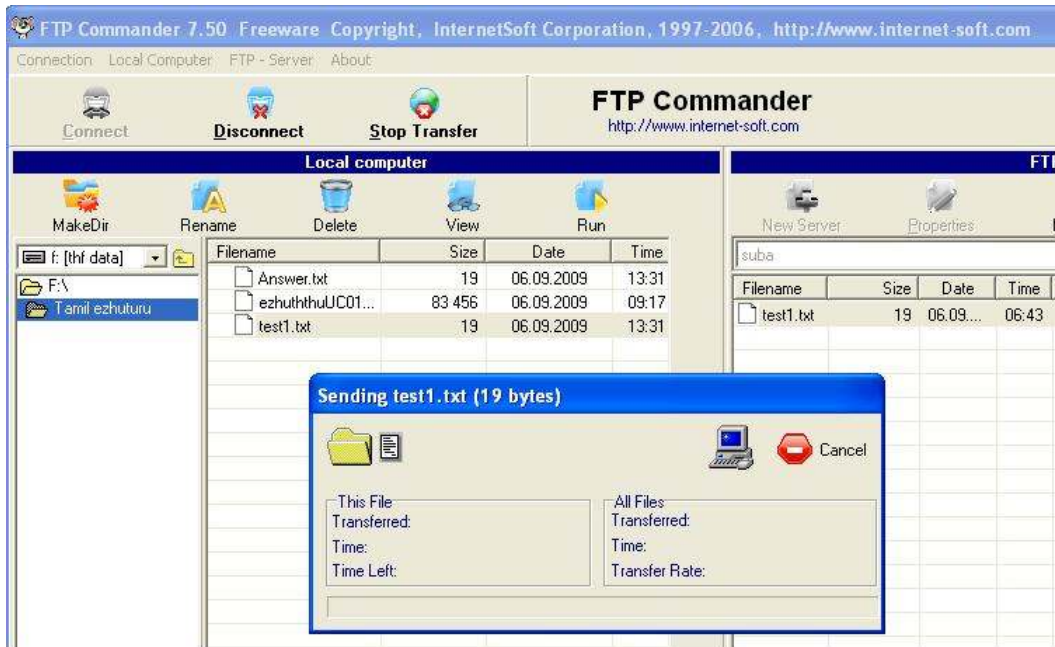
FTP Commander 7.50 Freeware Copyright, InternetSoft Corporation, 1997-2006, http://www.internet-soft.com

Connection Local Computer FTP - Server About

Connect Disconnect Stop Transfer

FTP Commander
http://www.internet-soft.com

Local computer

MakeDir Rename Delete View Run

f: [thf data]
F:\
Tamil ezhuturu

| Filename | Size | Date | Time |
|---|---|---|---|
| Answer.txt | 19 | 06.09.2009 | 13:31 |
| ezhuththuUC01... | 83 456 | 06.09.2009 | 09:17 |
| test1.txt | 19 | 06.09.2009 | 13:31 |

FT

New Server Properties

suba

| Filename | Size | Date | Time |
|---|---|---|---|
| test1.txt | 19 | 06.09.... | 06:43 |

Sending test1.txt (19 bytes)

Cancel

This File
Transferred:
Time:
Time Left:

All Files
Transferred:
Time:
Transfer Rate: